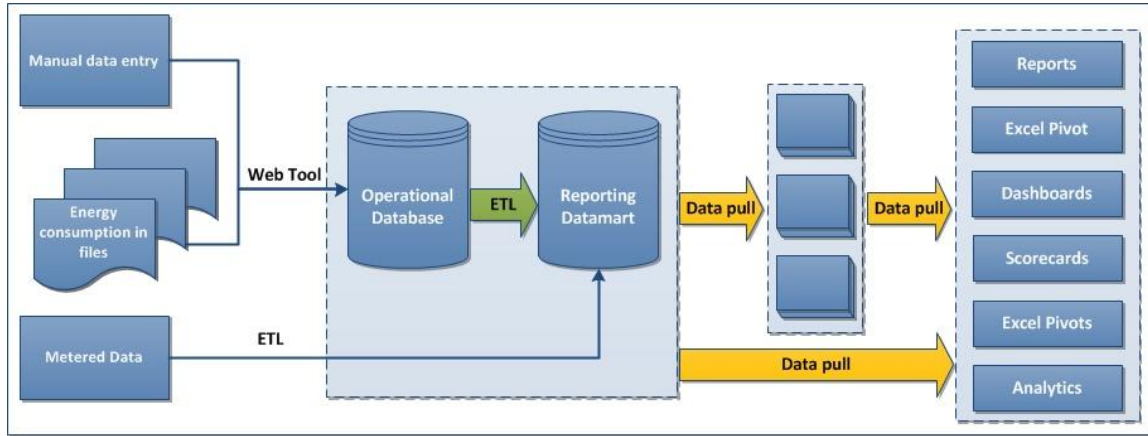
Manual data entry

Energy consumption in files

Web Tool

Operational Database

ETL

Reporting Datamart

Data pull

Data pull

Reports

Excel Pivot

Dashboards

Scorecards

Excel Pivots

Analytics

Metered Data

ETL

Data pull